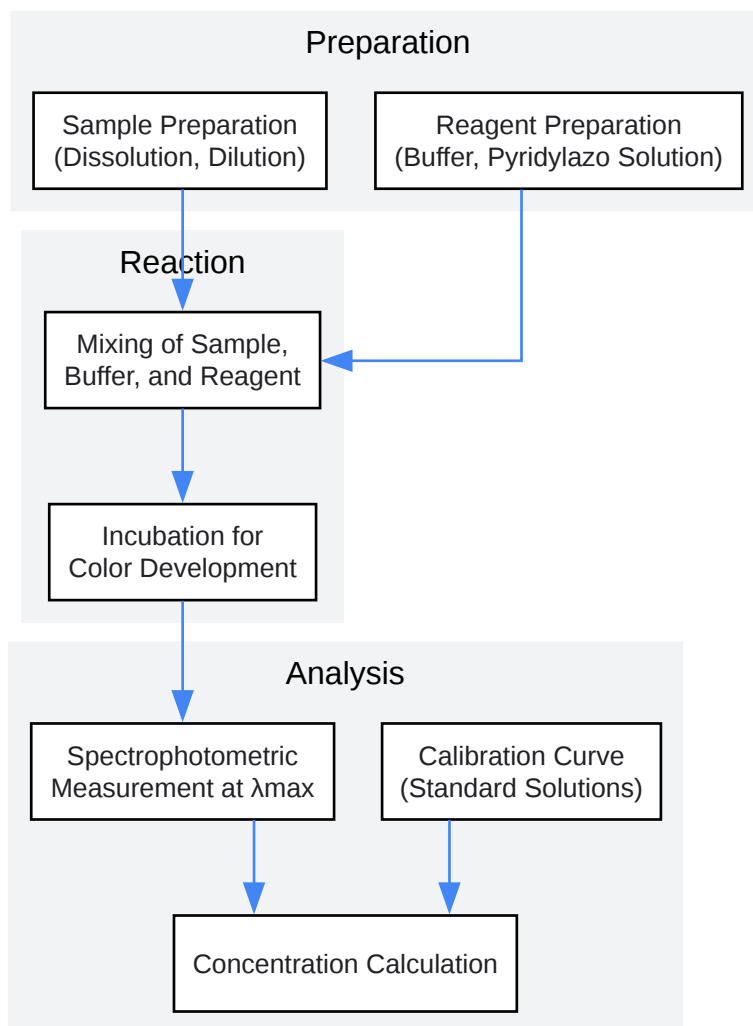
Preparation

Sample Preparation
(Dissolution, Dilution)

Reagent Preparation
(Buffer, Pyridylazo Solution)

Reaction

Mixing of Sample,
Buffer, and Reagent

Incubation for
Color Development

Analysis

Spectrophotometric
Measurement at λmax

Calibration Curve
(Standard Solutions)

Concentration Calculation